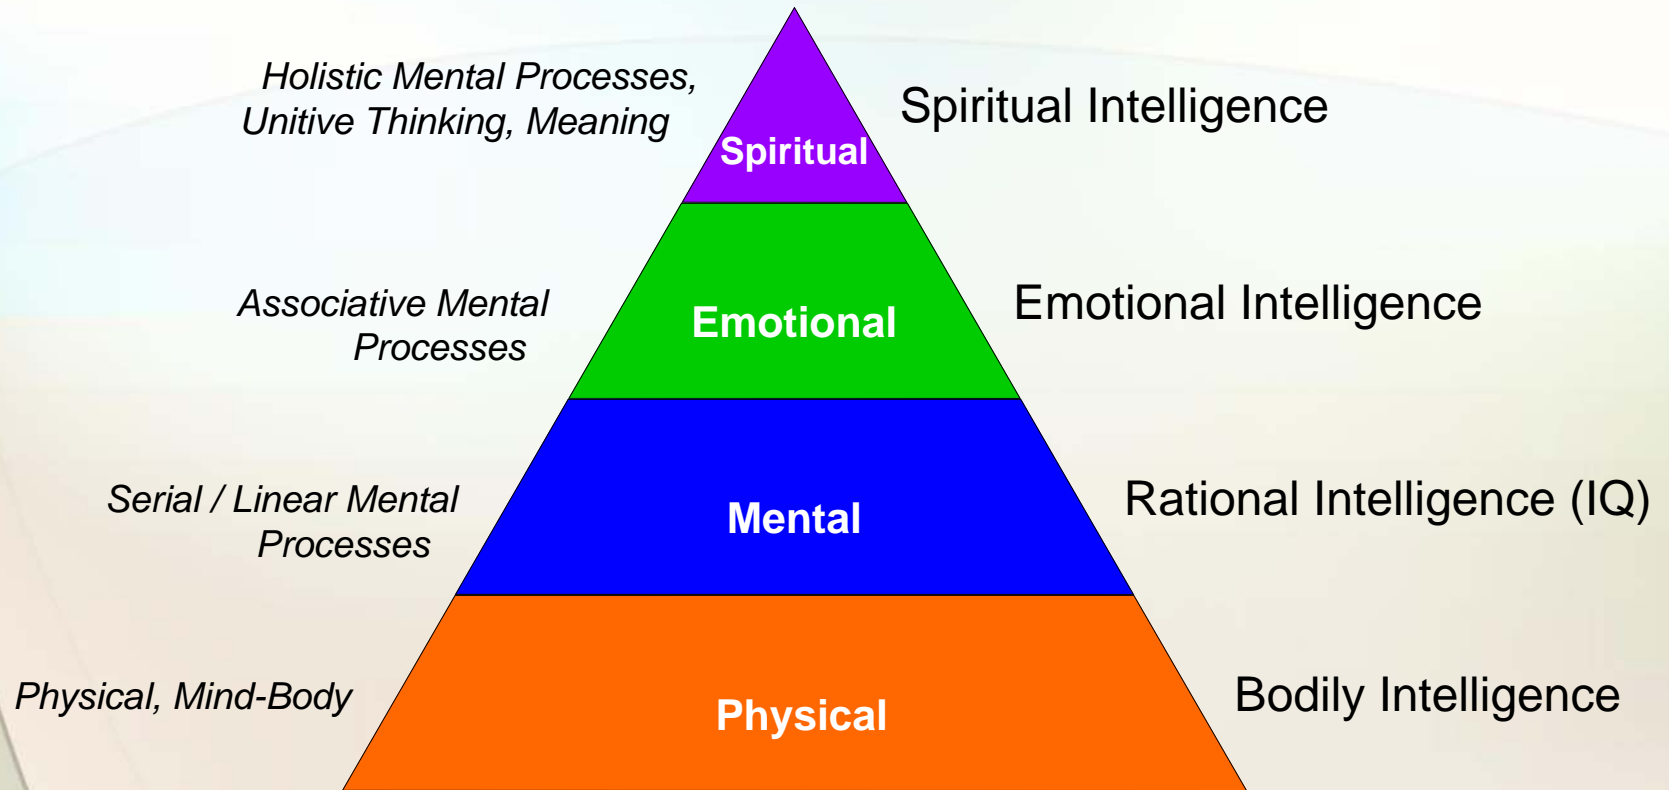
Holistic Mental Processes, Unitive Thinking, Meaning

Spiritual

Spiritual Intelligence

Associative Mental Processes

Emotional

Emotional Intelligence

Serial / Linear Mental Processes

Mental

Rational Intelligence (IQ)

Physical, Mind-Body

Physical

Bodily Intelligence